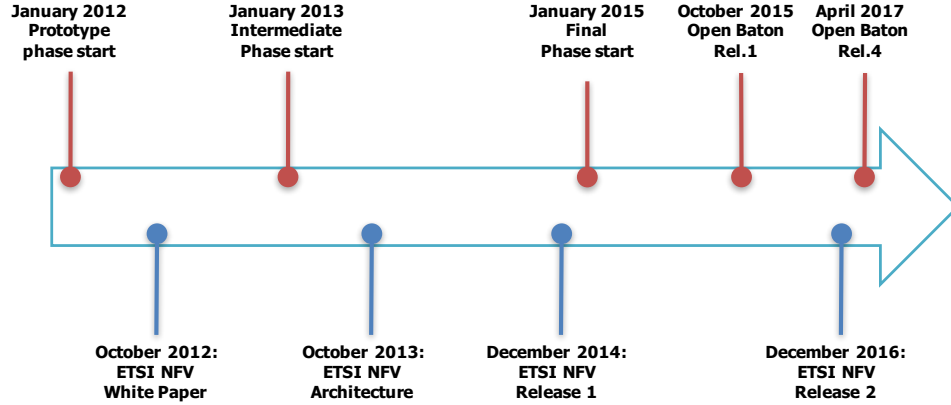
January 2012
Prototype
phase start

January 2013
Intermediate
Phase start

January 2015
Final
Phase start

October 2015
Open Baton
Rel.1

April 2017
Open Baton
Rel.4

October 2012:
ETSI NFV
White Paper

October 2013:
ETSI NFV
Architecture

December 2014:
ETSI NFV
Release 1

December 2016:
ETSI NFV
Release 2